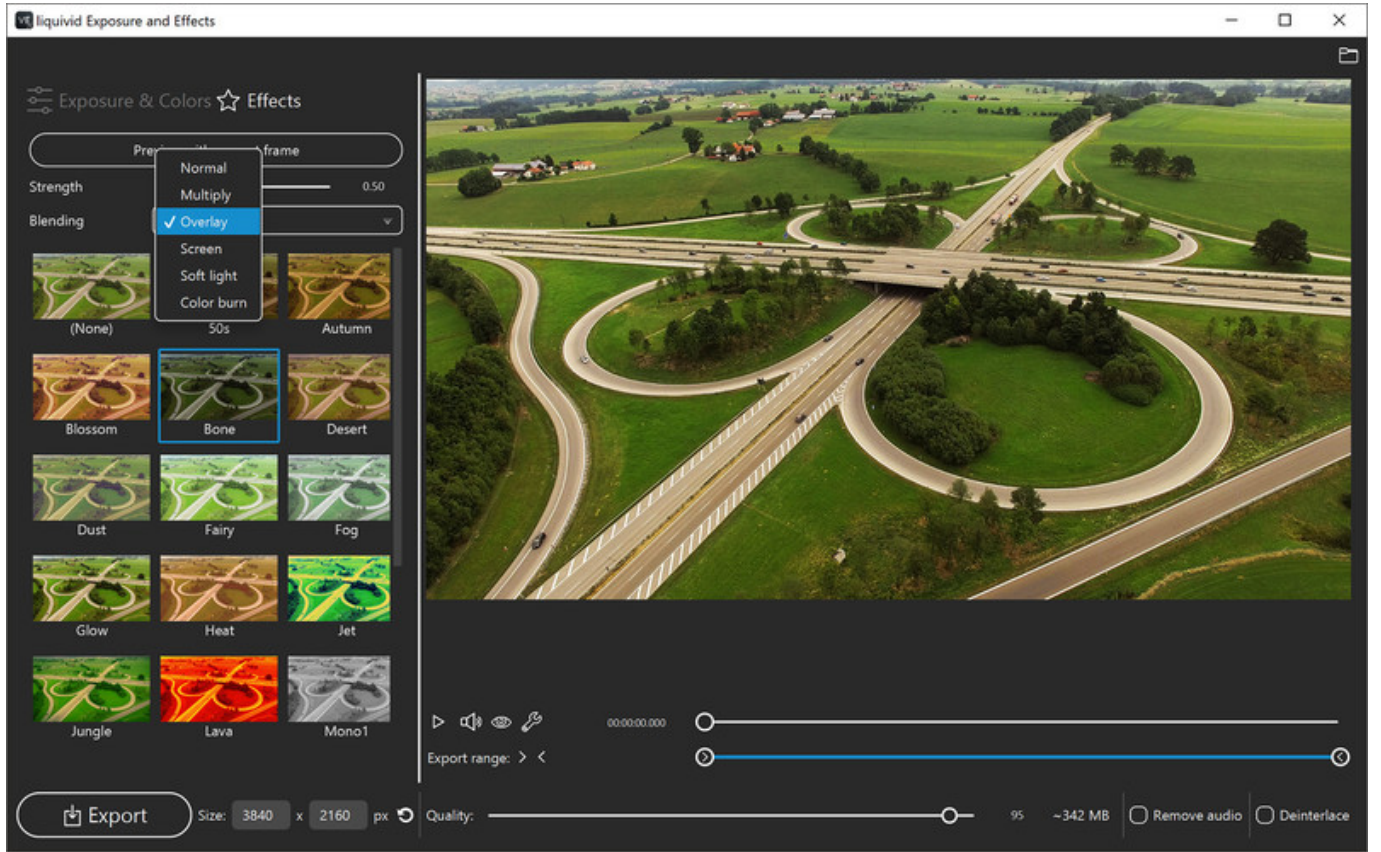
VE liquivid Exposure and Effects

Exposure & Colors Effects

Previ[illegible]frame

Strength 0.50

Blending

Normal
Multiply
✓ Overlay
Screen
Soft light
Color burn

(None) 50s Autumn
Blossom Bone Desert
Dust Fairy Fog
Glow Heat Jet
Jungle Lava Mono1

00:00:00.000

Export range: > <

Export Size: 3840 x 2160 px Quality: 95 ~342 MB Remove audio Deinterlace